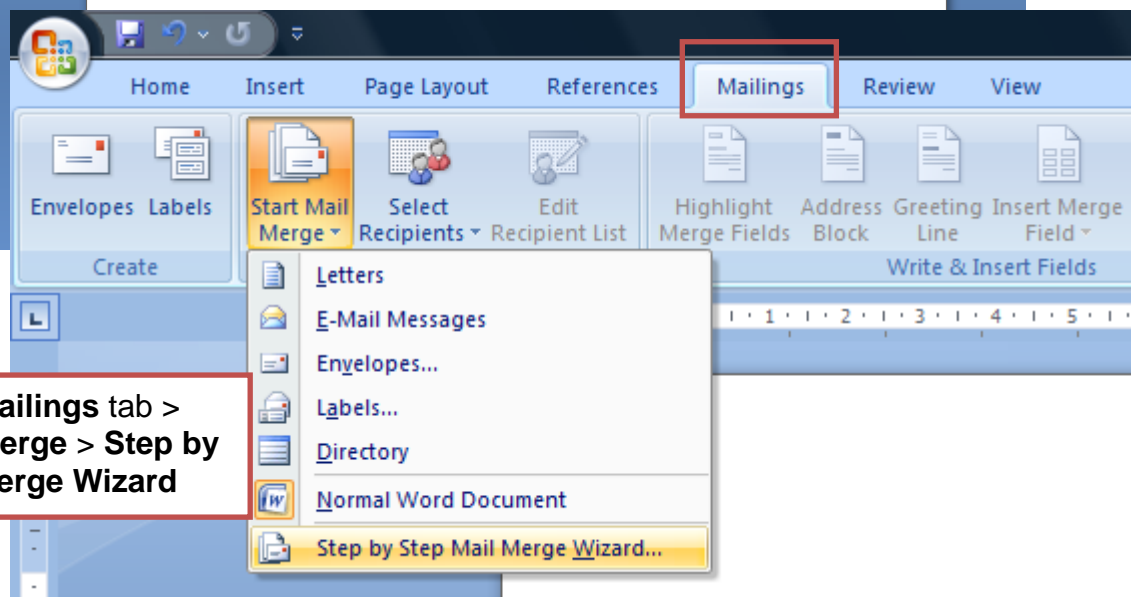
Home Insert Page Layout References Mailings Review View

Envelopes Labels
Create

Start Mail Merge

Select Recipients

Edit Recipient List

Highlight Merge Fields

Address Block

Greeting Line

Insert Merge Field

Write & Insert Fields

Letters
E-Mail Messages
Envelopes...
Labels...
Directory
Normal Word Document
Step by Step Mail Merge Wizard...

1 2 3 4 5

ailings tab > erge > Step by erge Wizard